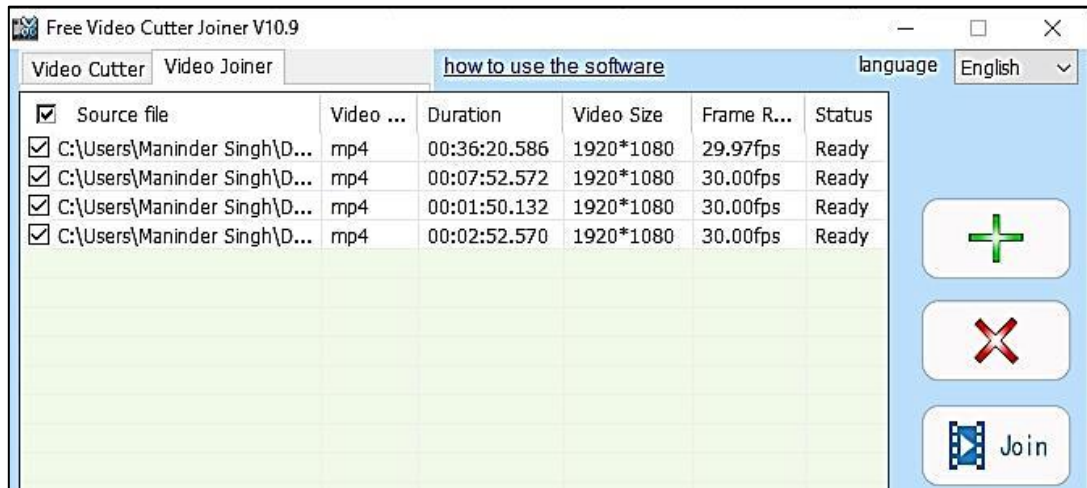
Free Video Cutter Joiner V10.9

Video Cutter | Video Joiner

how to use the software

language English

| Source file | Video ... | Duration | Video Size | Frame R... | Status |
|---|---|---|---|---|---|
| C:\Users\Maninder Singh\D... | mp4 | 00:36:20.586 | 1920*1080 | 29.97fps | Ready |
| C:\Users\Maninder Singh\D... | mp4 | 00:07:52.572 | 1920*1080 | 30.00fps | Ready |
| C:\Users\Maninder Singh\D... | mp4 | 00:01:50.132 | 1920*1080 | 30.00fps | Ready |
| C:\Users\Maninder Singh\D... | mp4 | 00:02:52.570 | 1920*1080 | 30.00fps | Ready |

Join